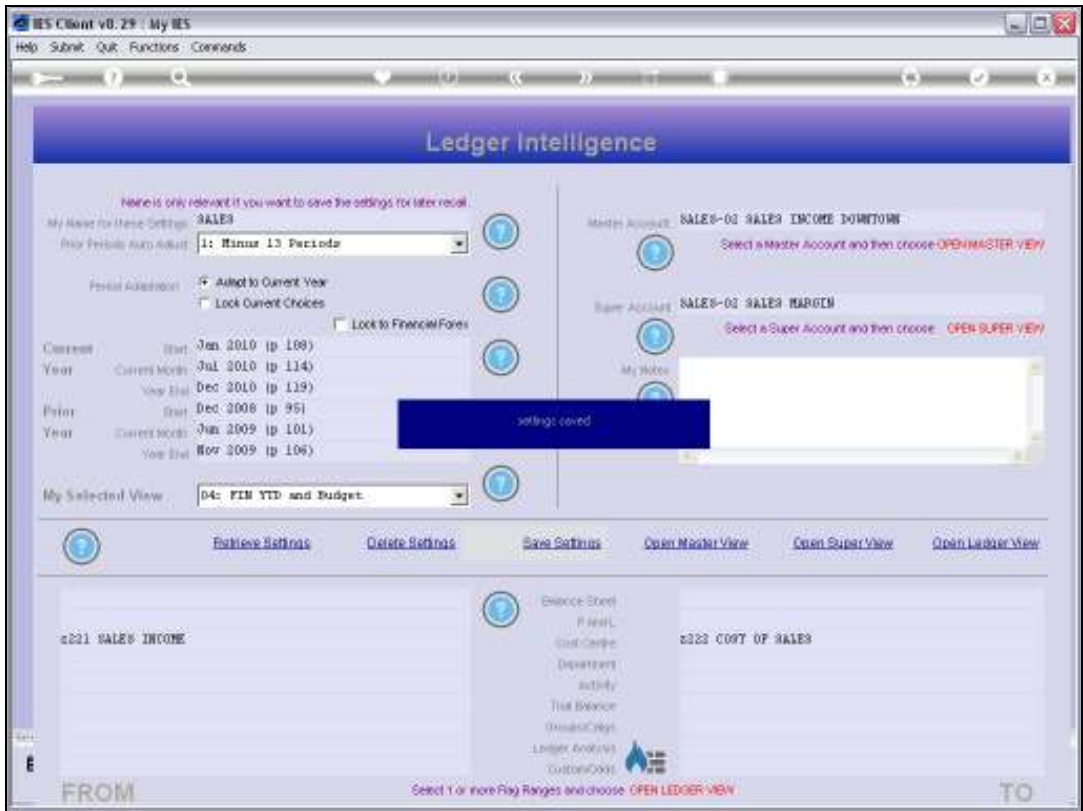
IES Client v8.29 : My IES

Help Submit Quit Functions Commands

Ledger Intelligence

Name is only relevant if you want to save the settings for later recall.

My Name for these Settings SALES

Prior Periods Auto Adjust 1: Minus 13 Periods

Period Adaptation Adapt to Current Year
Lock Current Choices
Lock to Financial Fores

Current Year Start Jan 2010 (p 108)
Current Month Jul 2010 (p 114)
Year End Dec 2010 (p 119)

Prior Year Start Dec 2008 (p 95)
Current Month Jun 2009 (p 101)
Year End Nov 2009 (p 106)

My Selected View 04: FIN YTD and Budget

Master Account SALES-02 SALES INCOME DOWNTOWN

Select a Master Account and then choose OPEN MASTER VIEW

Super Account SALES-02 SALES MARGIN

Select a Super Account and then choose OPEN SUPER VIEW

My Notes

settings saved

Retrieve Settings Delete Settings Save Settings Open Master View Open Super View Open Ledger View

s221 SALES INCOME

Balance Sheet
P.results
Cost Centre
Department
Activity
Trial Balance
Groups/Categ
Ledger Analysis
Custom/Odds

s222 COST OF SALES

FROM

Select 1 or more Flag Ranges and choose OPEN LEDGER VIEW

TO